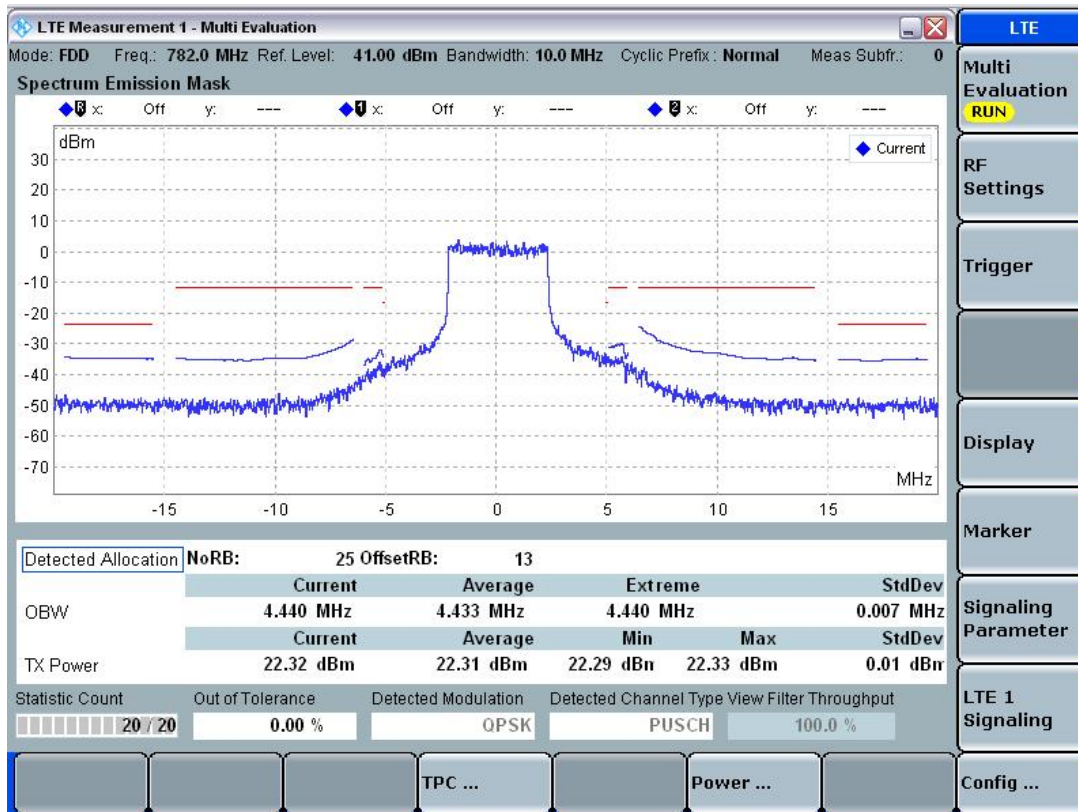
LTE Measurement 1 - Multi Evaluation

Mode: FDD Freq.: 782.0 MHz Ref. Level: 41.00 dBm Bandwidth: 10.0 MHz Cyclic Prefix: Normal Meas Subfr.: 0

Spectrum Emission Mask

R x: Off y: --- 1 x: Off y: --- 2 x: Off y: ---

dBm

Current

30
20
10
0
-10
-20
-30
-40
-50
-60
-70

MHz

-15 -10 -5 0 5 10 15

Detected Allocation NoRB: 25 OffsetRB: 13

| | Current | Average | Extreme | | StdDev |
|---|---|---|---|---|---|
| OBW | 4.440 MHz | 4.433 MHz | 4.440 MHz | | 0.007 MHz |
| | Current | Average | Min | Max | StdDev |
| TX Power | 22.32 dBm | 22.31 dBm | 22.29 dBm | 22.33 dBm | 0.01 dBm |

Statistic Count 20 / 20
Out of Tolerance 0.00 %
Detected Modulation QPSK
Detected Channel Type PUSCH
View Filter Throughput 100.0 %

TPC ...
Power ...

LTE
Multi Evaluation
RUN
RF Settings
Trigger
Display
Marker
Signaling Parameter
LTE 1 Signaling
Config ...